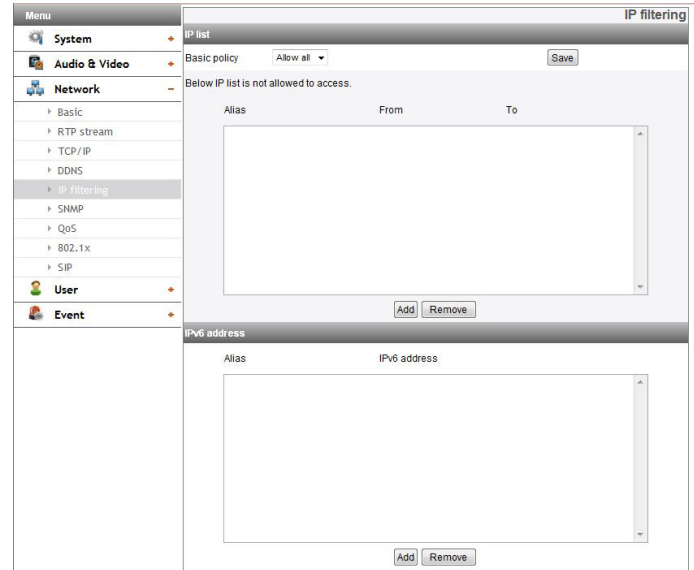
Menu

System +

Audio & Video +

Network –

Basic

RTP stream

TCP/IP

DDNS

IP filtering

SNMP

QoS

802.1x

SIP

User +

Event +

IP filtering

IP list

Basic policy Allow all Save

Below IP list is not allowed to access.

Alias From To

Add Remove

IPv6 address

Alias IPv6 address

Add Remove